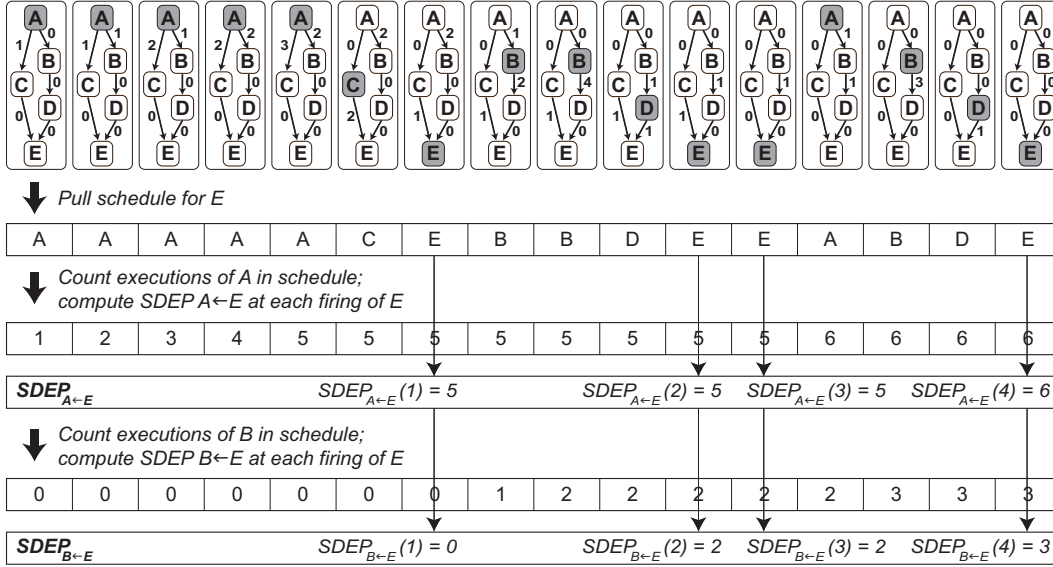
Pull schedule for E

| A | A | A | A | A | C | E | B | B | D | E | E | A | B | D | E |
|---|---|---|---|---|---|---|---|---|---|---|---|---|---|---|---|

Count executions of A in schedule; compute SDEP A←E at each firing of E

| 1 | 2 | 3 | 4 | 5 | 5 | 5 | 5 | 5 | 5 | 5 | 5 | 6 | 6 | 6 | 6 |
|---|---|---|---|---|---|---|---|---|---|---|---|---|---|---|---|

$SDEP_{A \leftarrow E}$ $SDEP_{A \leftarrow E}(1) = 5$ $SDEP_{A \leftarrow E}(2) = 5$ $SDEP_{A \leftarrow E}(3) = 5$ $SDEP_{A \leftarrow E}(4) = 6$

Count executions of B in schedule; compute SDEP B←E at each firing of E

| 0 | 0 | 0 | 0 | 0 | 0 | 0 | 1 | 2 | 2 | 2 | 2 | 2 | 3 | 3 | 3 |
|---|---|---|---|---|---|---|---|---|---|---|---|---|---|---|---|

$SDEP_{B \leftarrow E}$ $SDEP_{B \leftarrow E}(1) = 0$ $SDEP_{B \leftarrow E}(2) = 2$ $SDEP_{B \leftarrow E}(3) = 2$ $SDEP_{B \leftarrow E}(4) = 3$